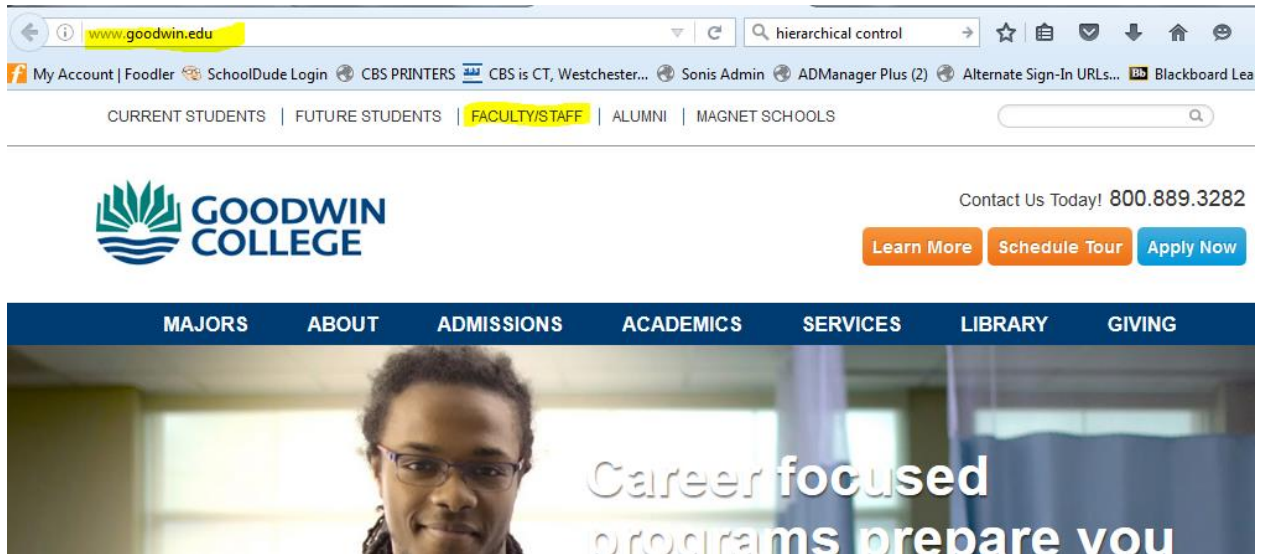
www.goodwin.edu

hierarchical control

My Account | Foodler SchoolDude Login CBS PRINTERS CBS is CT, Westchester... Sonis Admin ADManager Plus (2) Alternate Sign-In URLs... Blackboard Lea

CURRENT STUDENTS | FUTURE STUDENTS | FACULTY/STAFF | ALUMNI | MAGNET SCHOOLS

GOODWIN COLLEGE

Contact Us Today! 800.889.3282

Learn More Schedule Tour Apply Now

MAJORS ABOUT ADMISSIONS ACADEMICS SERVICES LIBRARY GIVING

Career focused programs prepare you